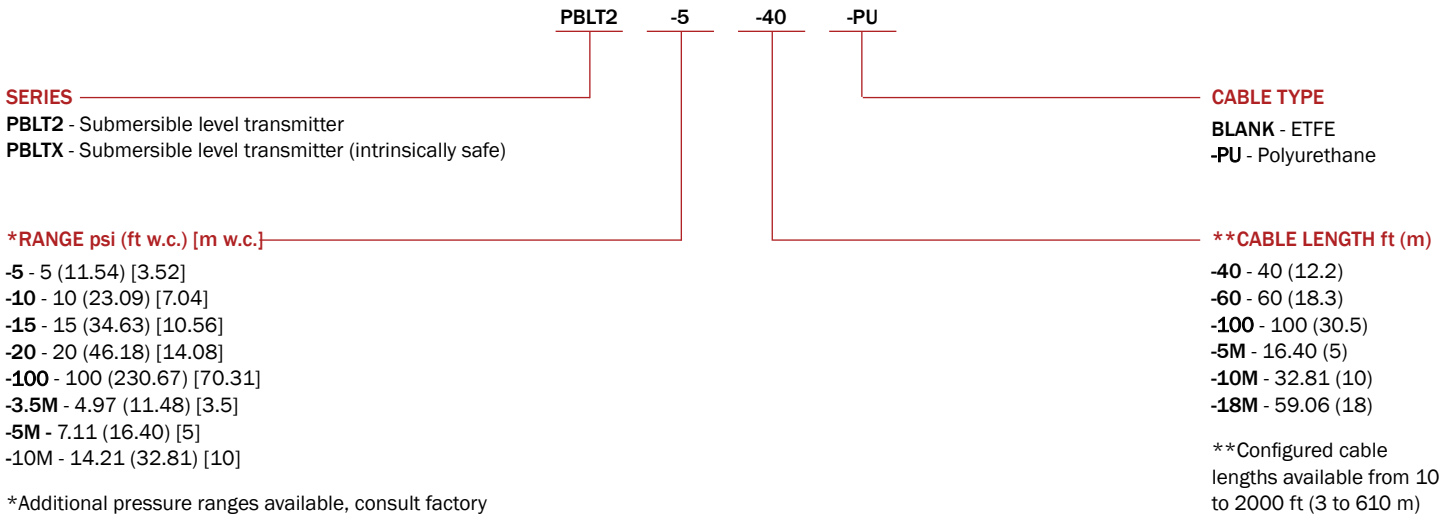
PBLT2 -5 -40 -PU

SERIES
**PBLT2** - Submersible level transmitter
**PBLTX** - Submersible level transmitter (intrinsically safe)

CABLE TYPE
**BLANK** - ETFE
**-PU** - Polyurethane

*RANGE psi (ft w.c.) [m w.c.]
**-5** - 5 (11.54) [3.52]
**-10** - 10 (23.09) [7.04]
**-15** - 15 (34.63) [10.56]
**-20** - 20 (46.18) [14.08]
**-100** - 100 (230.67) [70.31]
**-3.5M** - 4.97 (11.48) [3.5]
**-5M** - 7.11 (16.40) [5]
-10M - 14.21 (32.81) [10]

*Additional pressure ranges available, consult factory

**CABLE LENGTH ft (m)
**-40** - 40 (12.2)
**-60** - 60 (18.3)
**-100** - 100 (30.5)
**-5M** - 16.40 (5)
**-10M** - 32.81 (10)
**-18M** - 59.06 (18)

**Configured cable lengths available from 10 to 2000 ft (3 to 610 m)